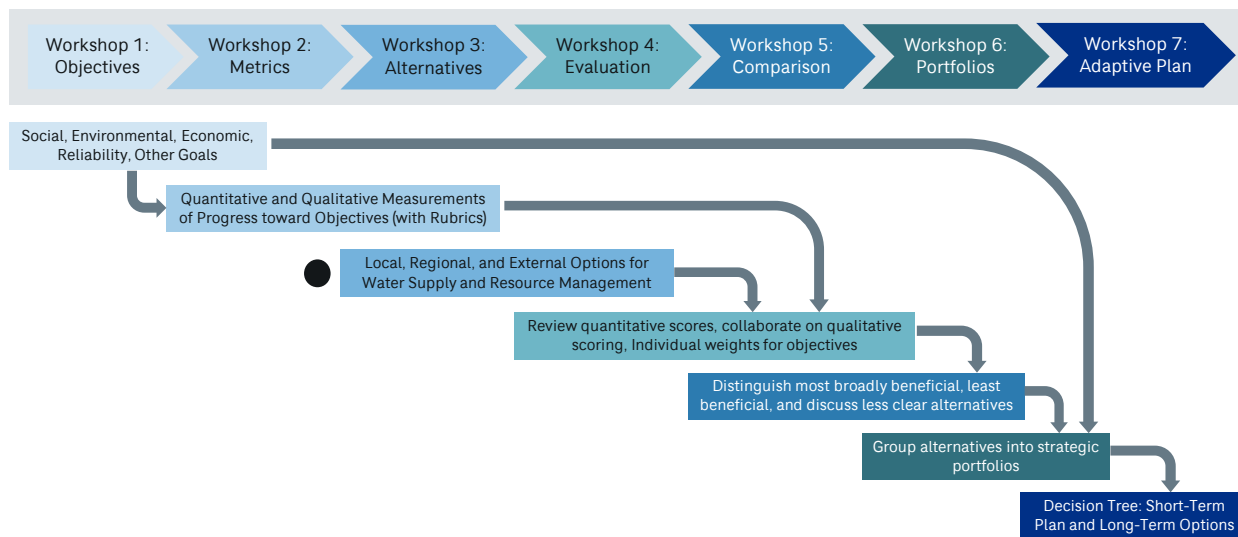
Workshop 1: Objectives

Workshop 2: Metrics

Workshop 3: Alternatives

Workshop 4: Evaluation

Workshop 5: Comparison

Workshop 6: Portfolios

Workshop 7: Adaptive Plan

Social, Environmental, Economic, Reliability, Other Goals

Quantitative and Qualitative Measurements of Progress toward Objectives (with Rubrics)

Local, Regional, and External Options for Water Supply and Resource Management

Review quantitative scores, collaborate on qualitative scoring, Individual weights for objectives

Distinguish most broadly beneficial, least beneficial, and discuss less clear alternatives

Group alternatives into strategic portfolios

Decision Tree: Short-Term Plan and Long-Term Options